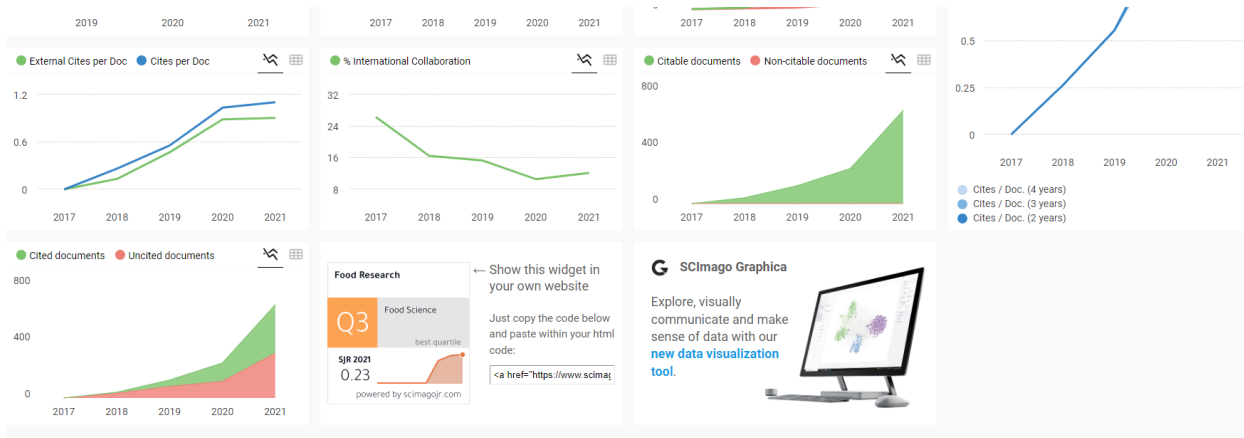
2019 2020 2021

2017 2018 2019 2020 2021

2017 2018 2019 2020 2021

0.5
0.25
0
2017 2018 2019 2020 2021

Cites / Doc. (4 years)
Cites / Doc. (3 years)
Cites / Doc. (2 years)

External Cites per Doc Cites per Doc
1.2
0.6
0
2017 2018 2019 2020 2021

% International Collaboration
32
24
16
8
2017 2018 2019 2020 2021

Citable documents Non-citable documents
800
400
0
2017 2018 2019 2020 2021

Cited documents Uncited documents
800
400
0
2017 2018 2019 2020 2021

Food Research
Q3
Food Science
best quartile
SJR 2021
0.23
powered by scimagojr.com

← Show this widget in your own website

Just copy the code below and paste within your html code:

<a href="https://www.scimag

SCImago Graphica

Explore, visually communicate and make sense of data with our new data visualization tool.